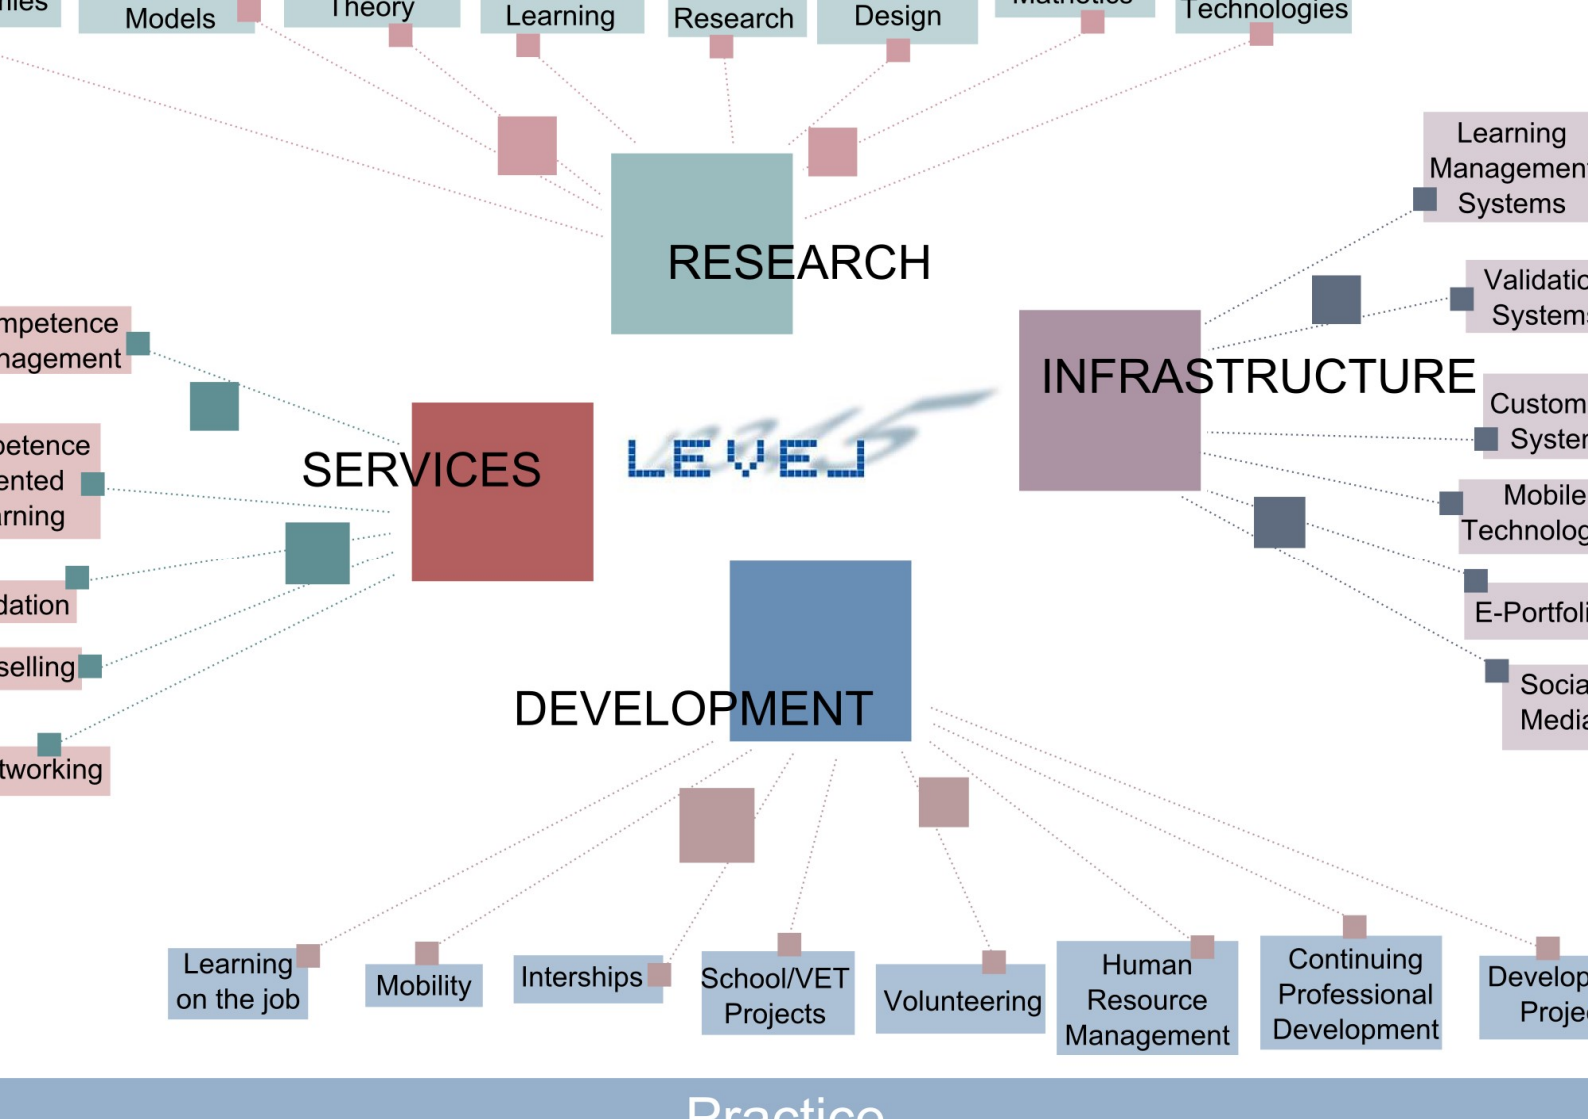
nes

Models

Theory

Learning

Research

Design

Technologies

RESEARCH

Learning Managemen Systems

Validatic Systems

INFRASTRUCTURE

Custom Syster

Mobile Technolog

E-Portfoli

Socia Media

mpetence nagement

oetence ented rning

SERVICES

LEVEL5

dation

selling

tworking

DEVELOPMENT

Learning on the job

Mobility

Interships

School/VET Projects

Volunteering

Human Resource Management

Continuing Professional Development

Develop Proje

Practice